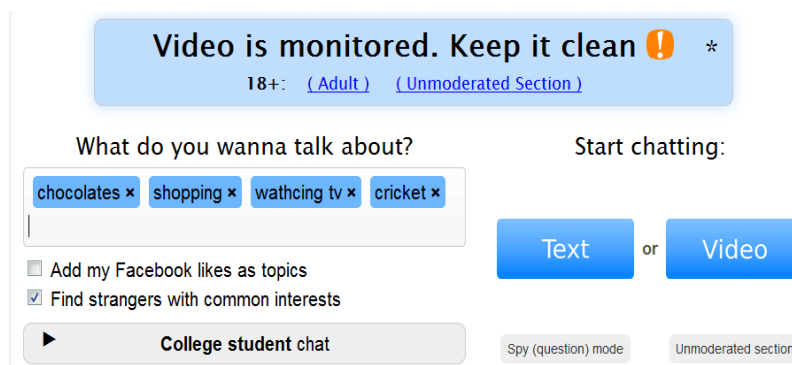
Video is monitored. Keep it clean ! *

18+: ( Adult ) ( Unmoderated Section )

What do you wanna talk about?

chocolates × shopping × wathcing tv × cricket ×

Add my Facebook likes as topics

Find strangers with common interests

College student chat

Start chatting:

Text or Video

Spy (question) mode

Unmoderated sectio